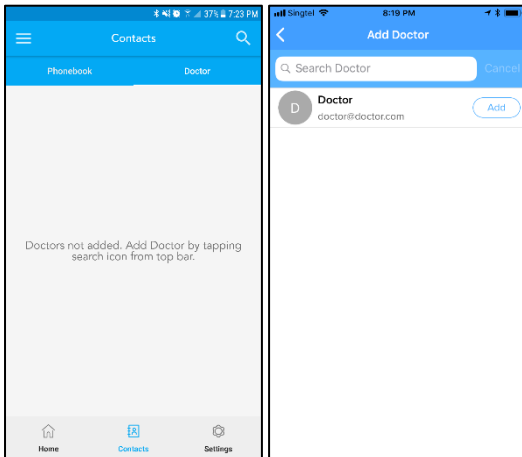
37% 7:23 PM

Contacts

Phonebook

Doctor

Doctors not added. Add Doctor by tapping search icon from top bar.

Home

Contacts

Settings

Singtel

8:19 PM

Add Doctor

Search Doctor

Cancel

D

Doctor

doctor@doctor.com

Add